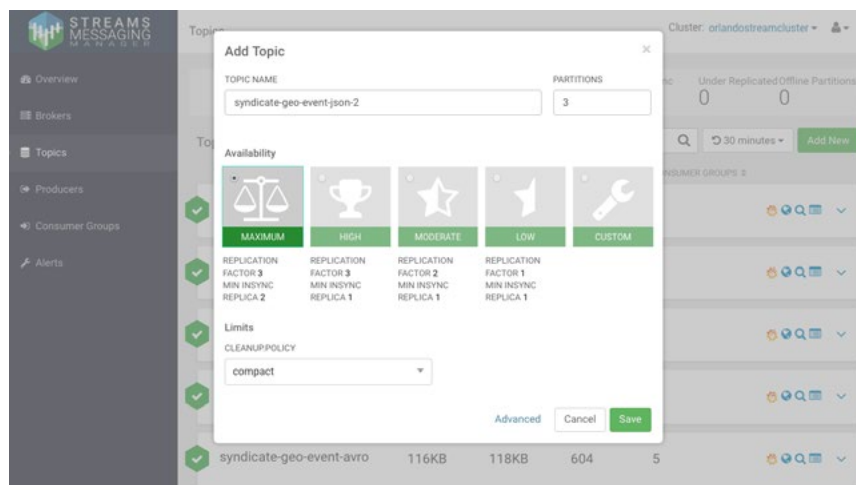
STREAMS MESSAGING MANAGER

Overview
Brokers
Topics
Producers
Consumer Groups
Alerts

Topi

Cluster: orlandostreamcluster

Under Replicated Offline Partitions
0 0

30 minutes
Add New

NSUMER GROUPS

Add Topic

TOPIC NAME
syndicate-geo-event-json-2

PARTITIONS
3

Availability

MAXIMUM
HIGH
MODERATE
LOW
CUSTOM

REPLICATION FACTOR 3 MIN INSYNC REPLICA 2
REPLICATION FACTOR 3 MIN INSYNC REPLICA 1
REPLICATION FACTOR 2 MIN INSYNC REPLICA 1
REPLICATION FACTOR 1 MIN INSYNC REPLICA 1

Limits
CLEANUP.POLICY
compact

Advanced
Cancel
Save

syndicate-geo-event-avro 116KB 118KB 604 5